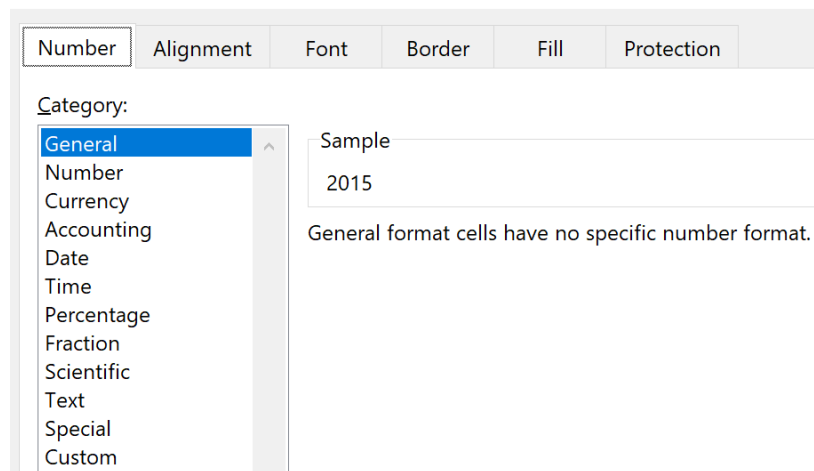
Number Alignment Font Border Fill Protection

Category:

General
Number
Currency
Accounting
Date
Time
Percentage
Fraction
Scientific
Text
Special
Custom

Sample

2015

General format cells have no specific number format.